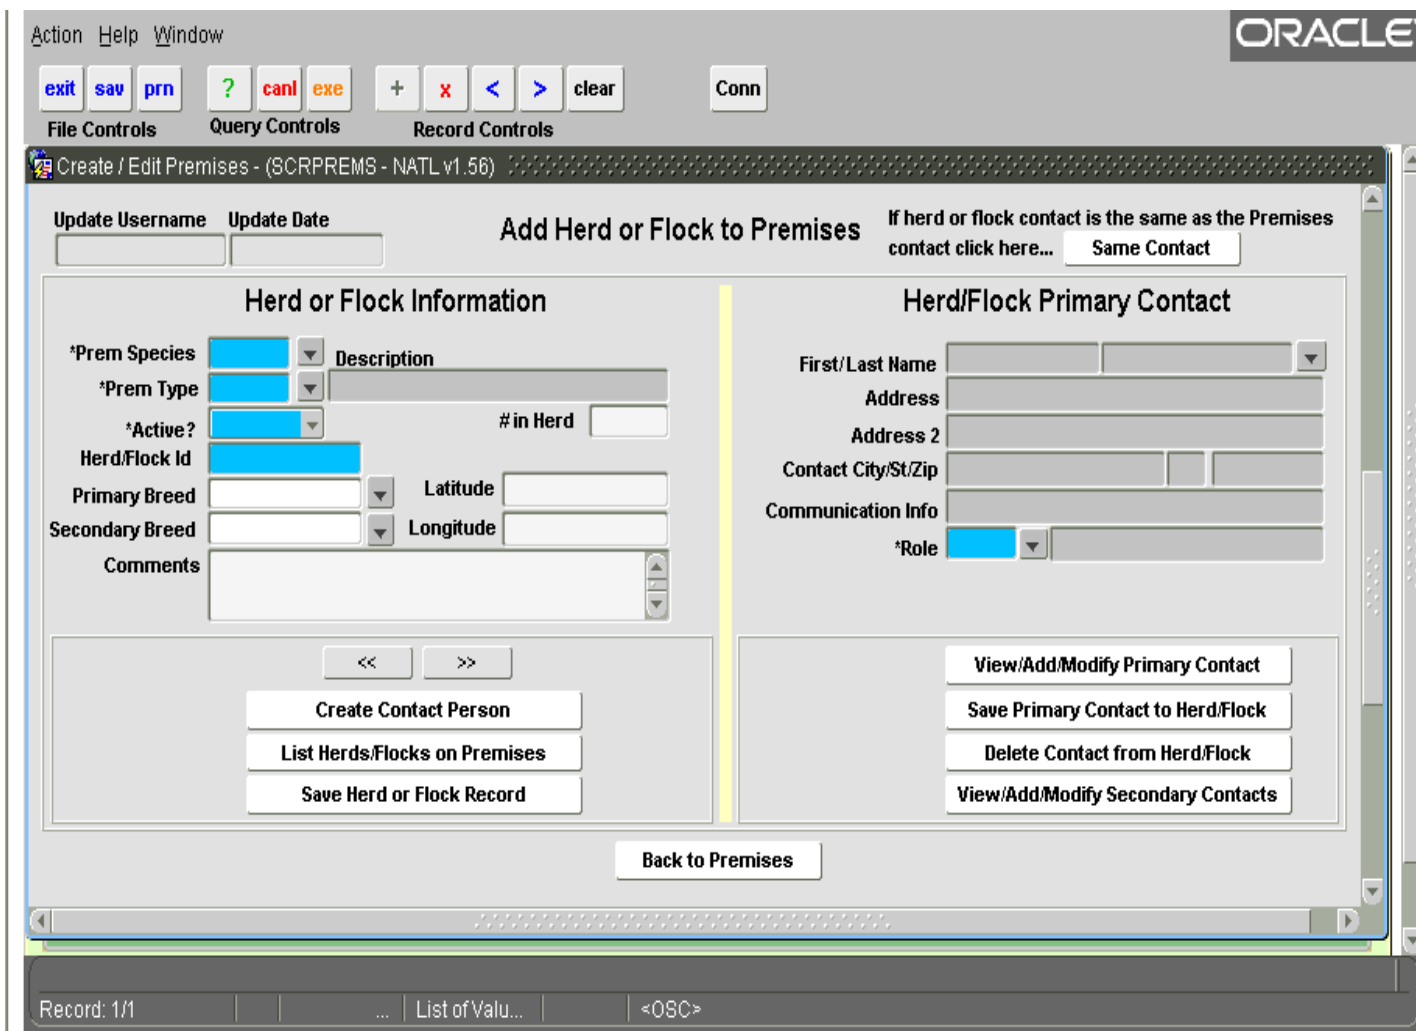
Action Help Window

ORACLE

exit sav prn ? canl exe + x < > clear Conn

File Controls Query Controls Record Controls

Create / Edit Premises - (SCRPREMS - NATL v1.56)

Update Username Update Date

Add Herd or Flock to Premises

If herd or flock contact is the same as the Premises contact click here... Same Contact

Herd or Flock Information

*Prem Species Description

*Prem Type

*Active? # in Herd

Herd/Flock Id

Primary Breed Latitude

Secondary Breed Longitude

Comments

<< >>

Create Contact Person

List Herds/Flocks on Premises

Save Herd or Flock Record

Herd/Flock Primary Contact

First/Last Name

Address

Address 2

Contact City/St/Zip

Communication Info

*Role

View/Add/Modify Primary Contact

Save Primary Contact to Herd/Flock

Delete Contact from Herd/Flock

View/Add/Modify Secondary Contacts

Back to Premises

Record: 1/1 ... List of Valu... <OSC>